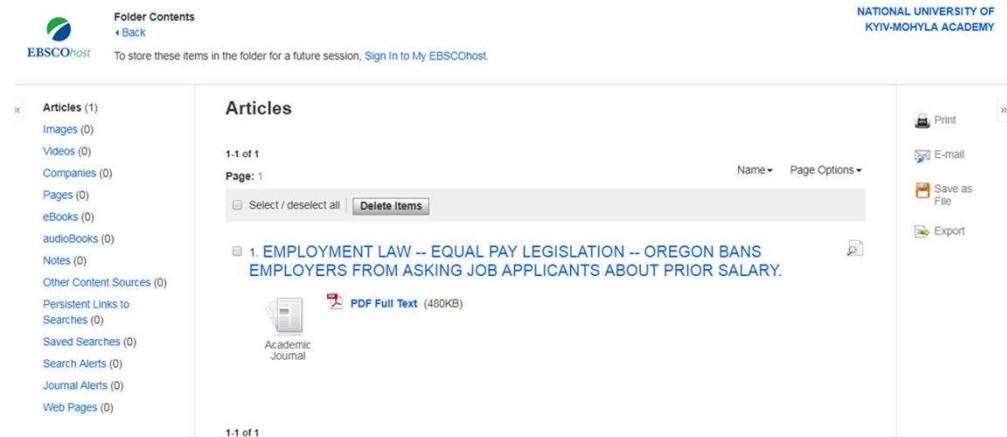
EBSCOhost

Folder Contents
◂ Back

To store these items in the folder for a future session, Sign In to My EBSCOhost.

NATIONAL UNIVERSITY OF KYIV-MOHYLA ACADEMY

«

Articles (1)
Images (0)
Videos (0)
Companies (0)
Pages (0)
eBooks (0)
audioBooks (0)
Notes (0)
Other Content Sources (0)
Persistent Links to Searches (0)
Saved Searches (0)
Search Alerts (0)
Journal Alerts (0)
Web Pages (0)

Articles

1-1 of 1

Page: 1

Name ▾ Page Options ▾

Select / deselect all Delete Items

1. EMPLOYMENT LAW -- EQUAL PAY LEGISLATION -- OREGON BANS EMPLOYERS FROM ASKING JOB APPLICANTS ABOUT PRIOR SALARY.

PDF Full Text (480KB)

Academic Journal

1-1 of 1

Print
E-mail
Save as File
Export

»